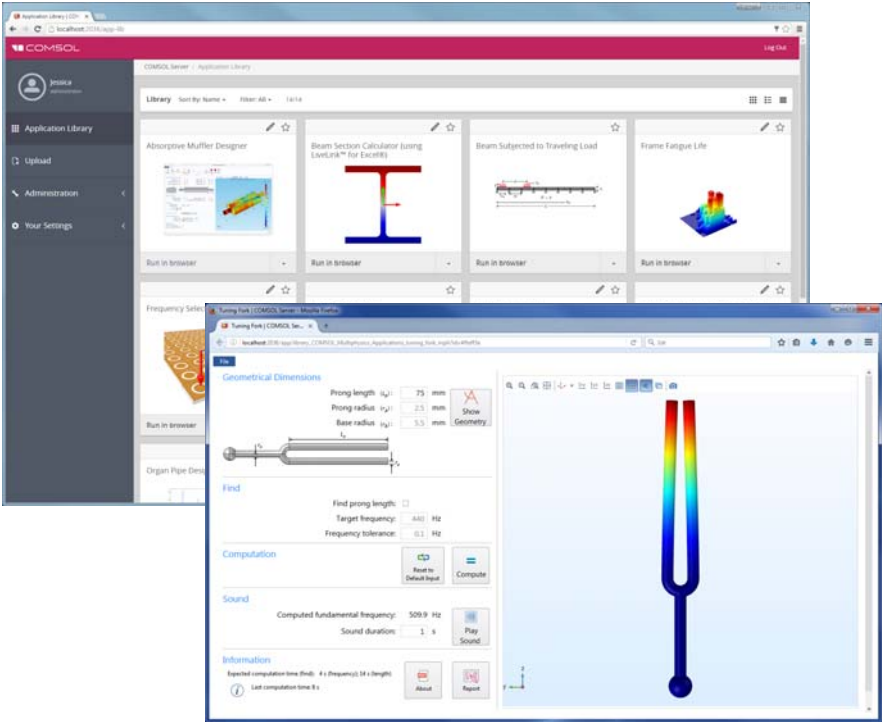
Application Library | COM
localhost:2036/app-lib

COMSOL

Log Out

Jessica
Administrator

Application Library
Upload
Administration
Your Settings

COMSOL Server / Application Library

Library Sort By: Name Filter: All 14/14

Absorptive Muffler Designer
Run in browser

Beam Section Calculator (using LiveLink™ for Excel®)
Run in browser

Beam Subjected to Traveling Load
Run in browser

Frame Fatigue Life
Run in browser

Frequency Selec
Run in browser

Organ Pipe Desi

Tuning Fork | COMSOL Server - Mozilla Firefox
Tuning Fork | COMSOL Se...
localhost:2036/app/demo/COMSOL_Multiphysics_Applications_tuning_fork
Edit

File

Geometrical Dimensions
Prong length $(L_p)$: 75 mm
Prong radius $(r_p)$: 2.5 mm
Base radius $(r_b)$: 5.5 mm
Show Geometry

Find
Find prong length:
Target frequency: 440 Hz
Frequency tolerance: 0.1 Hz

Computation
Reset to Default Input
Compute

Sound
Computed fundamental frequency: 509.9 Hz
Sound duration: 1 s
Play Sound

Information
Expected computation time (find): 4 s (frequency); 14 s (length)
Last computation time: 8 s
About
Report